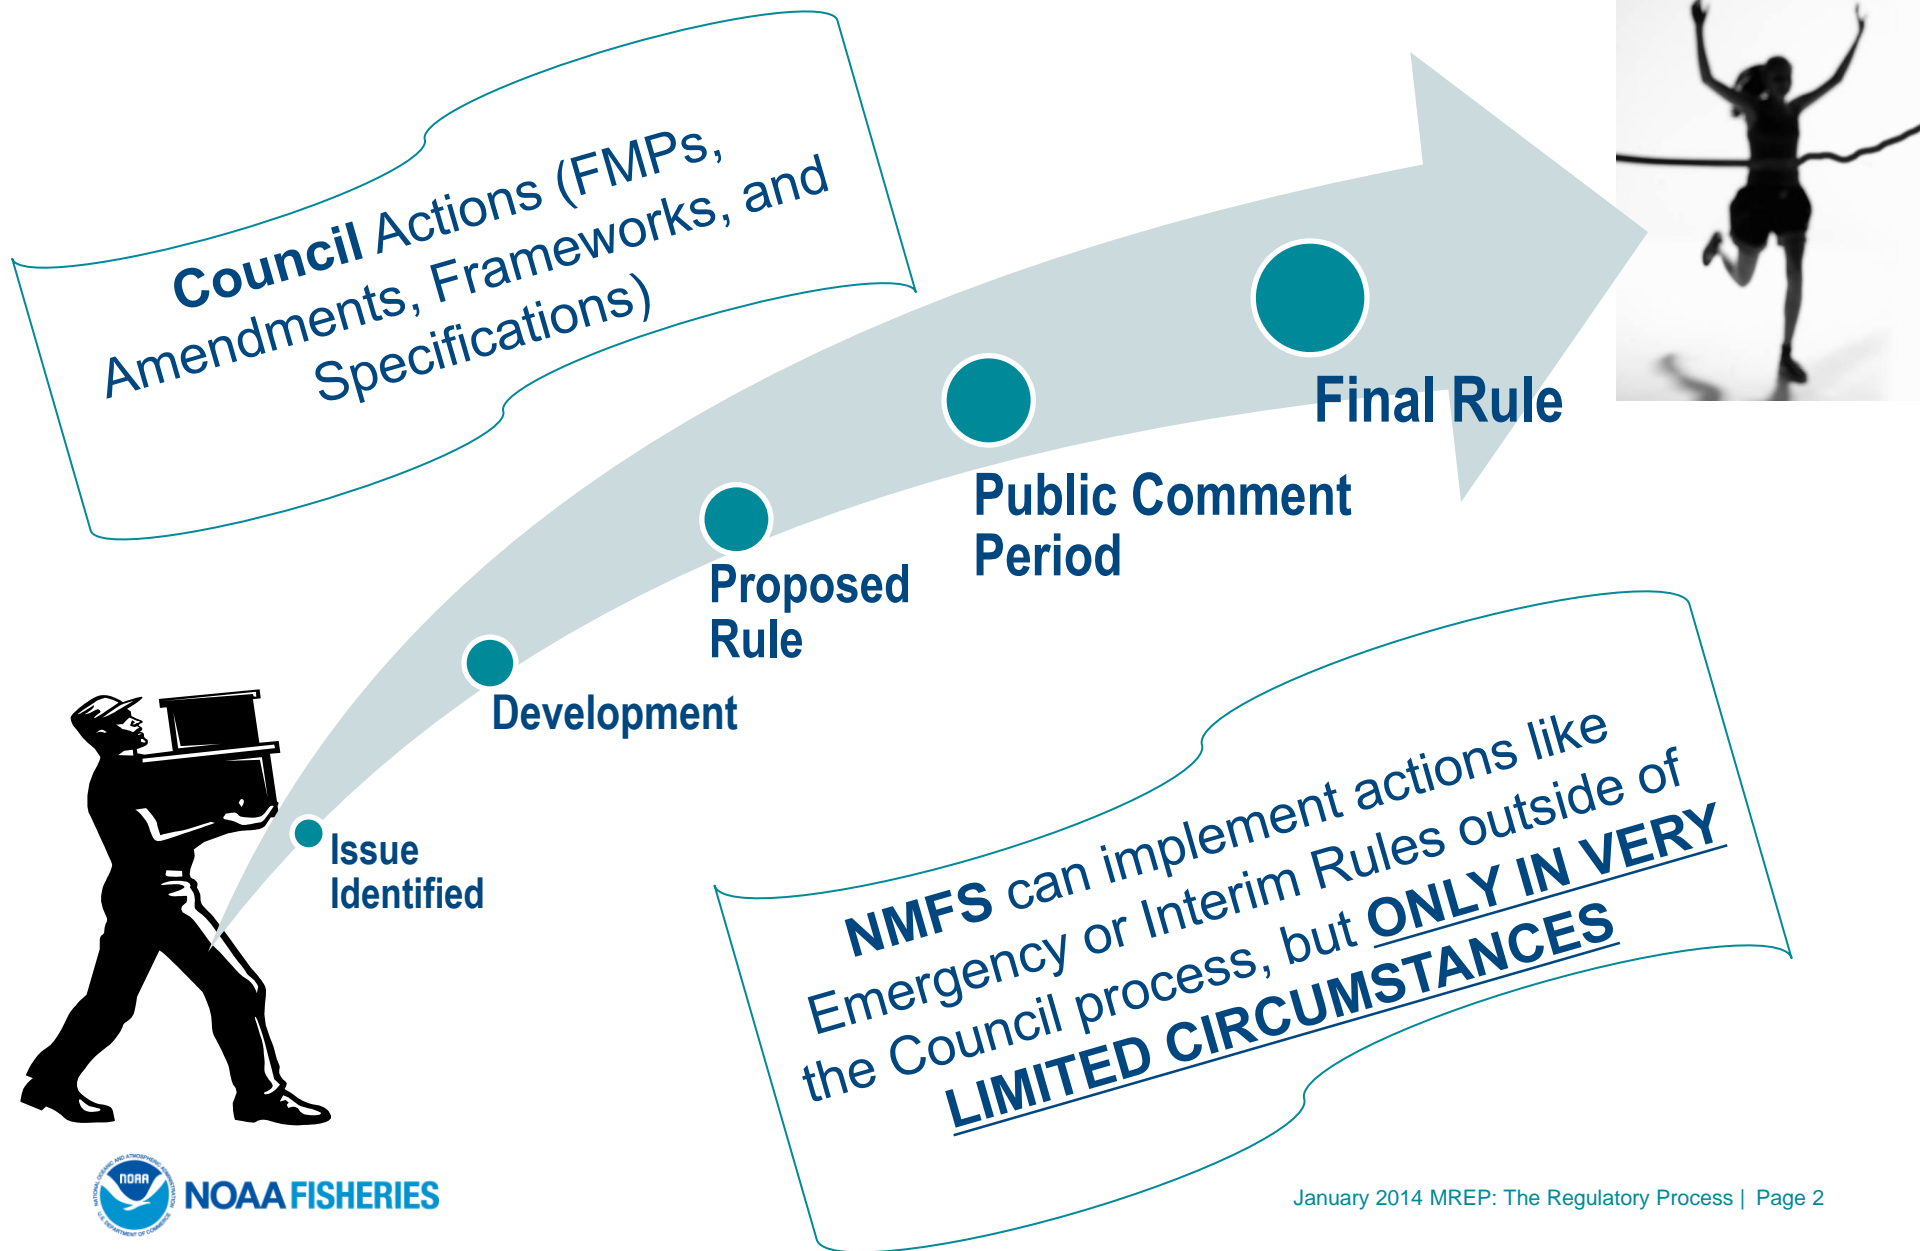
Council Actions (FMPs, Amendments, Frameworks, and Specifications)

Final Rule

Public Comment Period

Proposed Rule

Development

Issue Identified

NMFS can implement actions like Emergency or Interim Rules outside of the Council process, but ONLY IN VERY LIMITED CIRCUMSTANCES

NOAA FISHERIES

January 2014 MREP: The Regulatory Process | Page 2